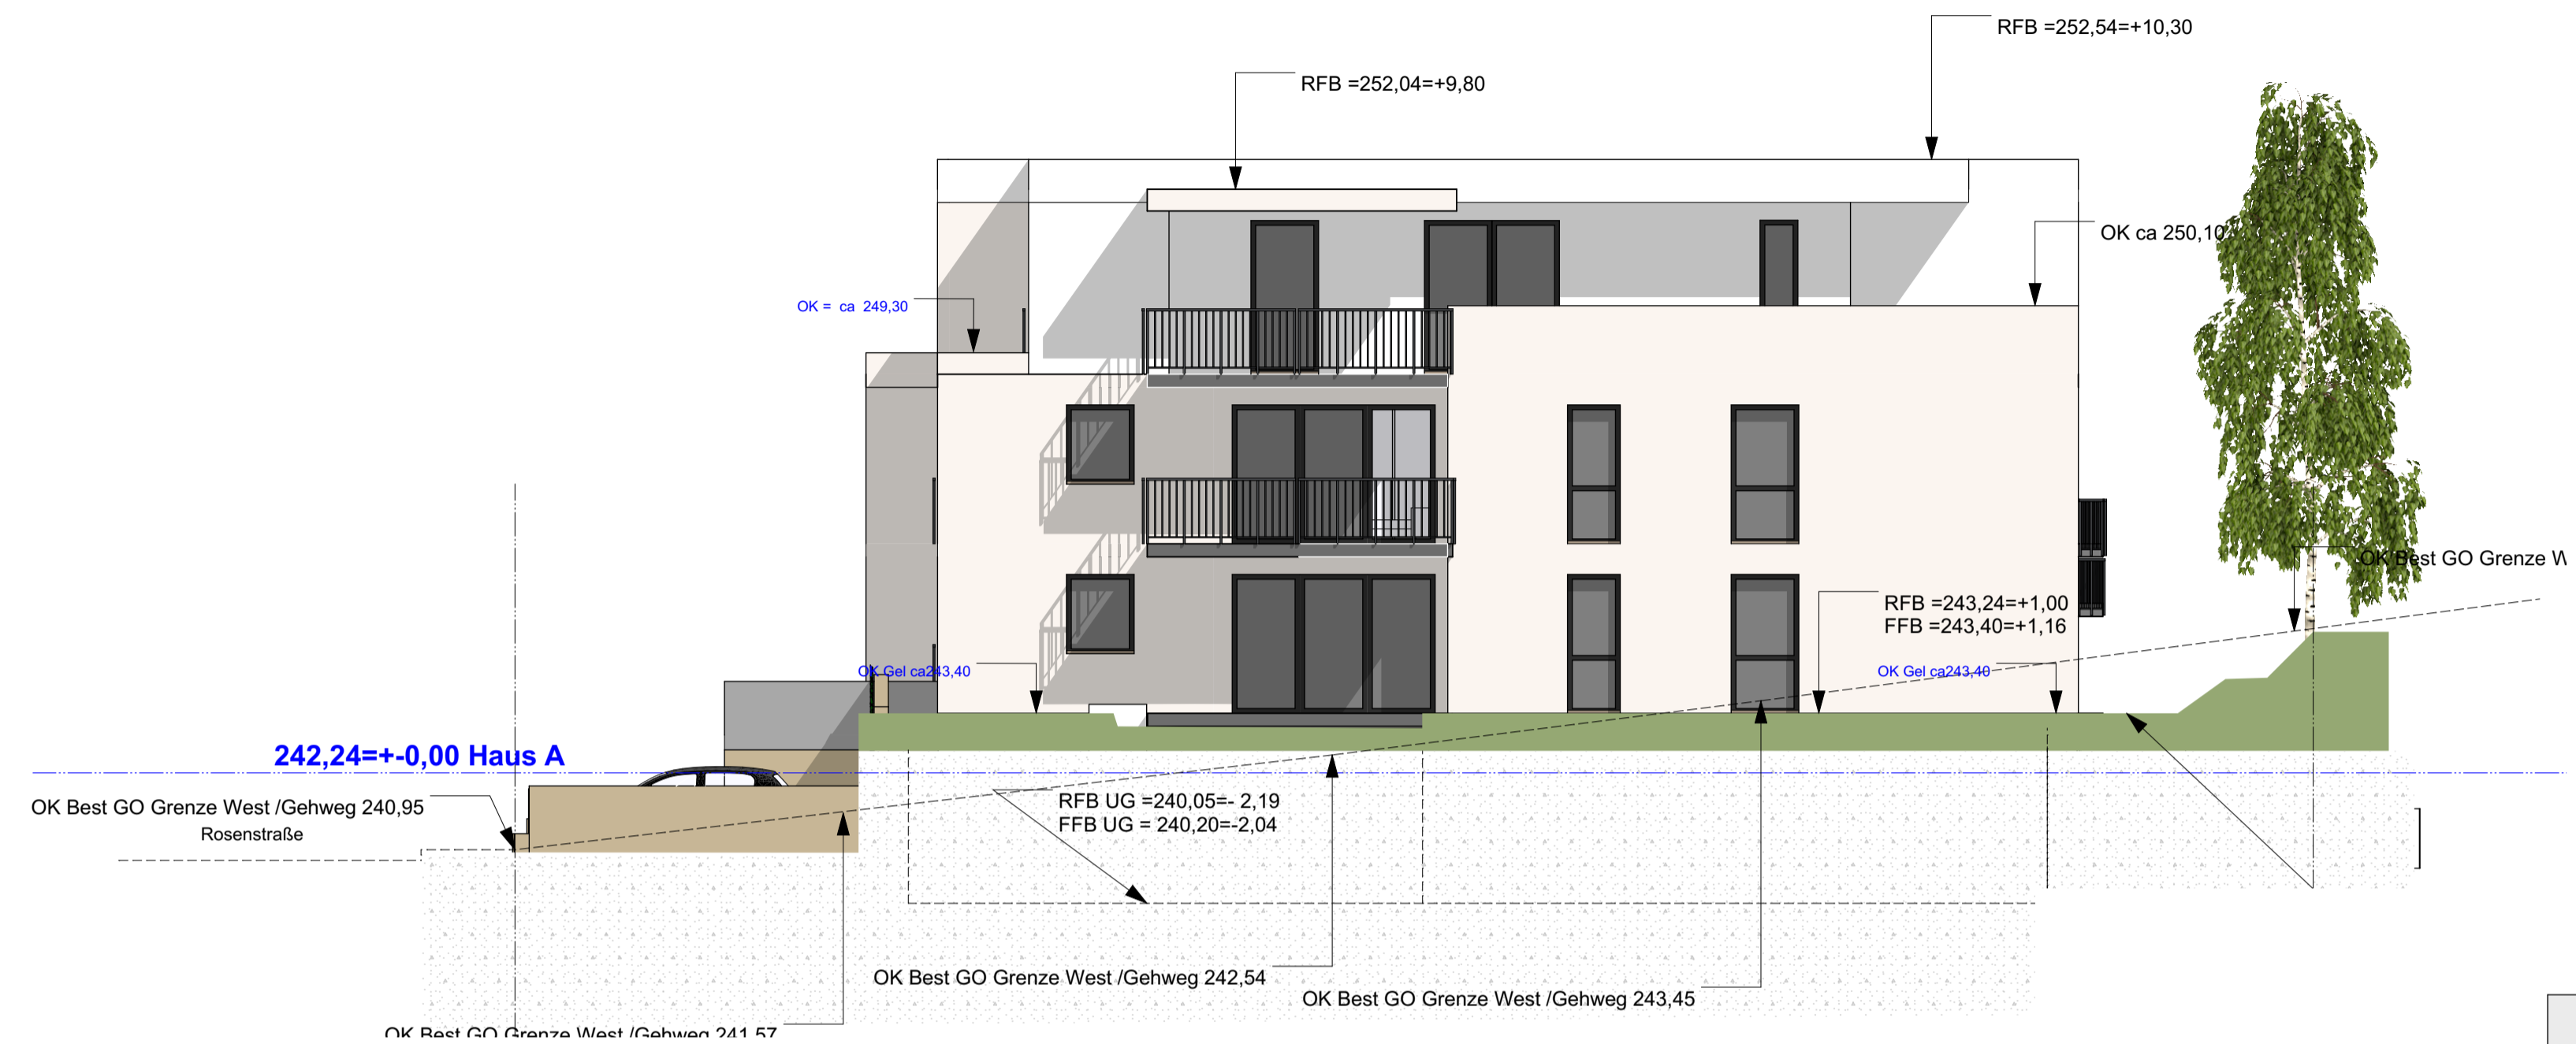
RFB =252,54=+10,30

RFB =252,04=+9,80

OK ca 250,10

OK = ca 249,30

OK Best GO Grenze W

RFB =243,24=+1,00
FFB =243,40=+1,16

OK Gel ca243,40

OK Gel ca243,40

242,24=+-0,00 Haus A

OK Best GO Grenze West /Gehweg 240,95
Rosenstraße

RFB UG =240,05=- 2,19
FFB UG = 240,20=-2,04

OK Best GO Grenze West /Gehweg 242,54

OK Best GO Grenze West /Gehweg 243,45

OK Best GO Grenze West /Gehweg 241,57